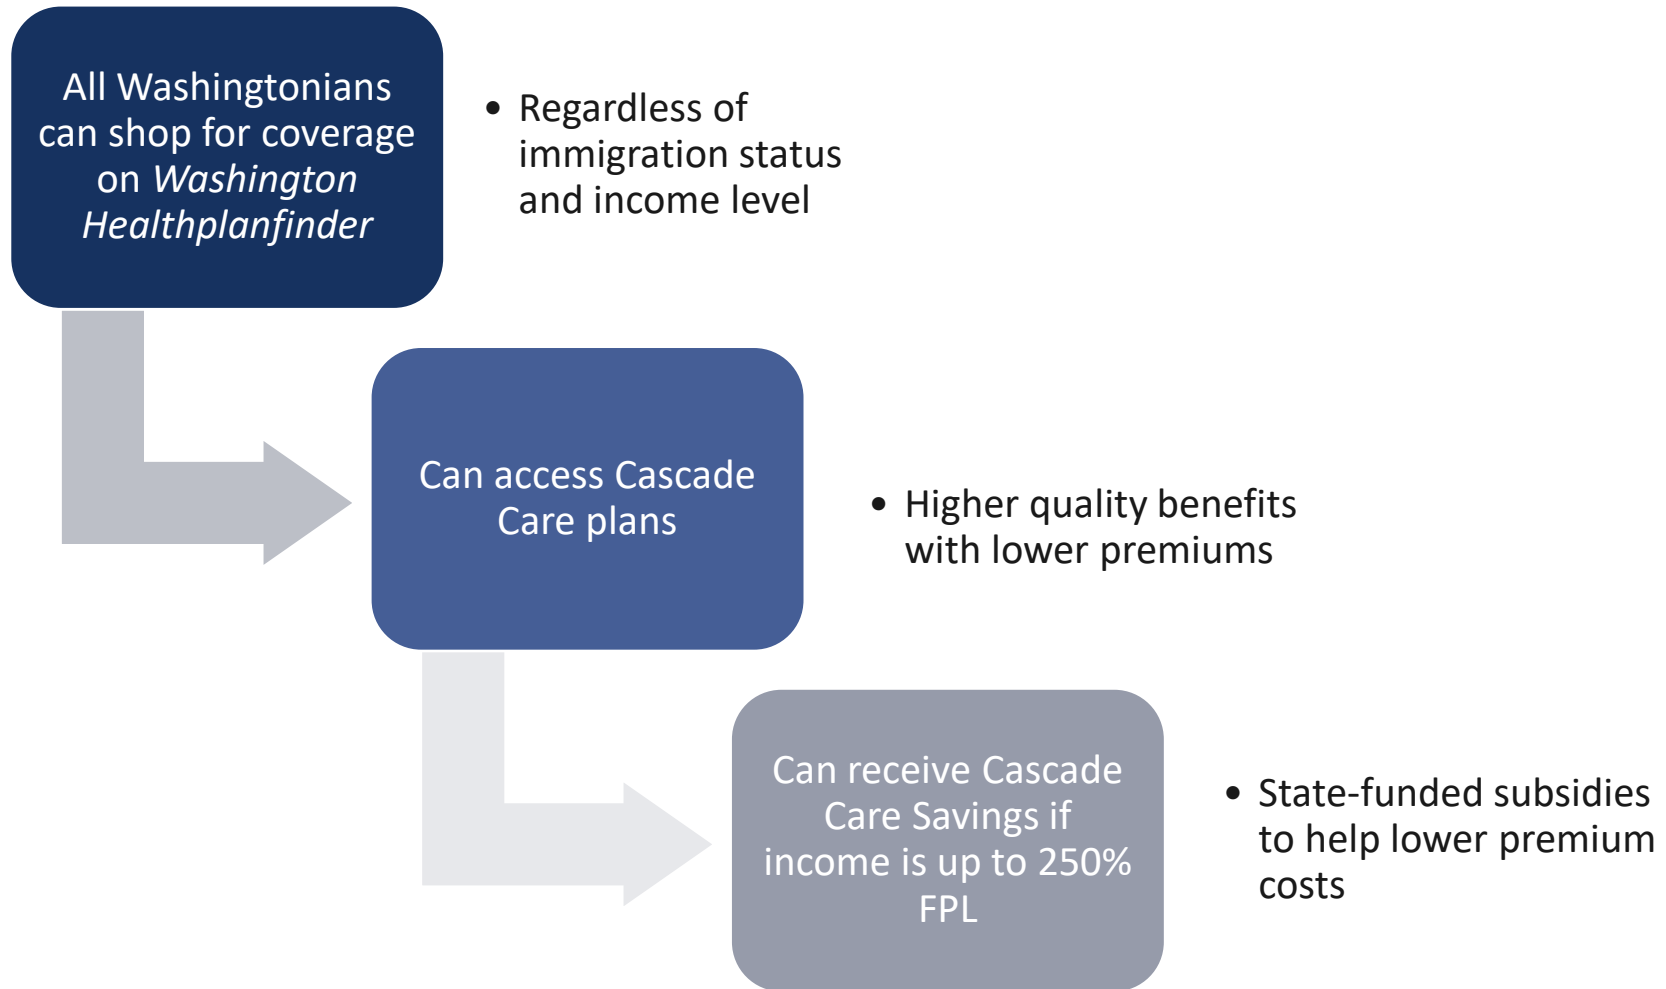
All Washingtonians can shop for coverage on *Washington Healthplanfinder*

• Regardless of immigration status and income level

Can access Cascade Care plans

• Higher quality benefits with lower premiums

Can receive Cascade Care Savings if income is up to 250% FPL

• State-funded subsidies to help lower premium costs